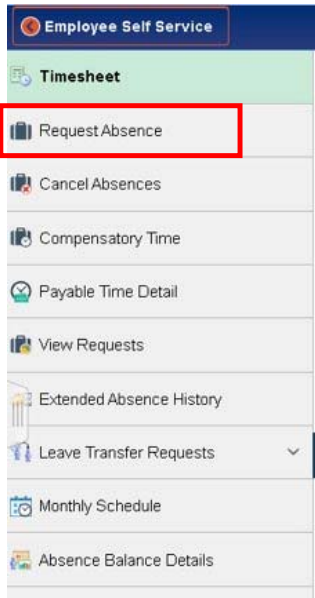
Employee Self Service

Timesheet

Request Absence

Cancel Absences

Compensatory Time

Payable Time Detail

View Requests

Extended Absence History

Leave Transfer Requests

Monthly Schedule

Absence Balance Details